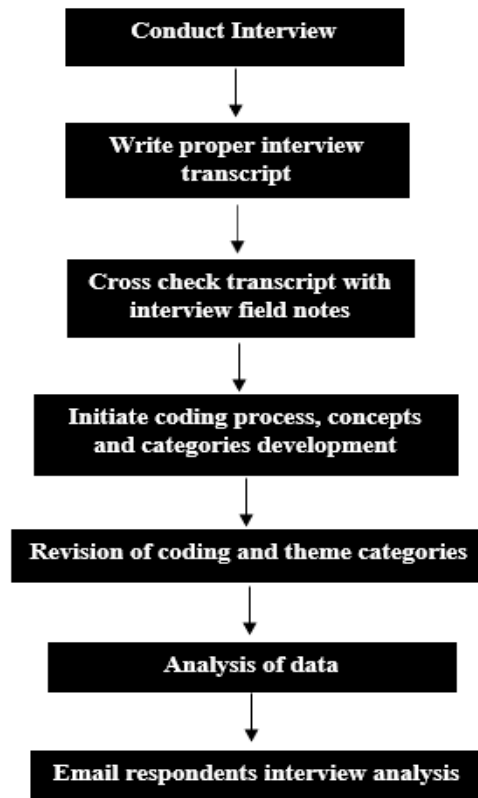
Conduct Interview

Write proper interview transcript

Cross check transcript with interview field notes

Initiate coding process, concepts and categories development

Revision of coding and theme categories

Analysis of data

Email respondents interview analysis